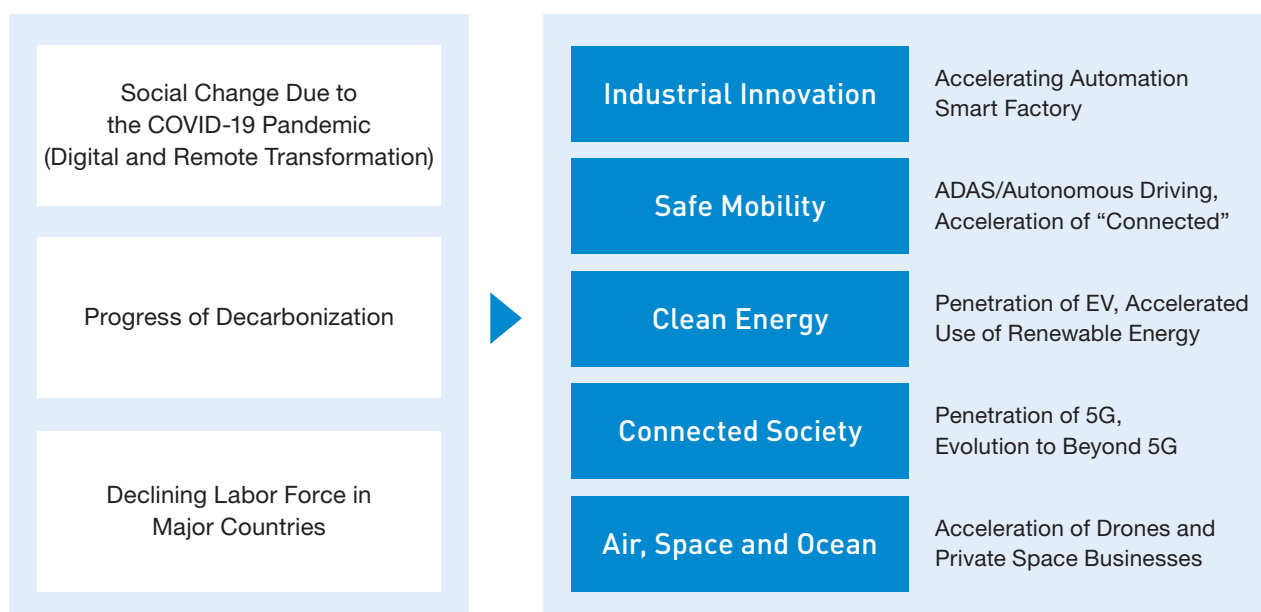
Social Change Due to the COVID-19 Pandemic (Digital and Remote Transformation)

Progress of Decarbonization

Declining Labor Force in Major Countries

Industrial Innovation

Accelerating Automation Smart Factory

Safe Mobility

ADAS/Autonomous Driving, Acceleration of “Connected”

Clean Energy

Penetration of EV, Accelerated Use of Renewable Energy

Connected Society

Penetration of 5G, Evolution to Beyond 5G

Air, Space and Ocean

Acceleration of Drones and Private Space Businesses